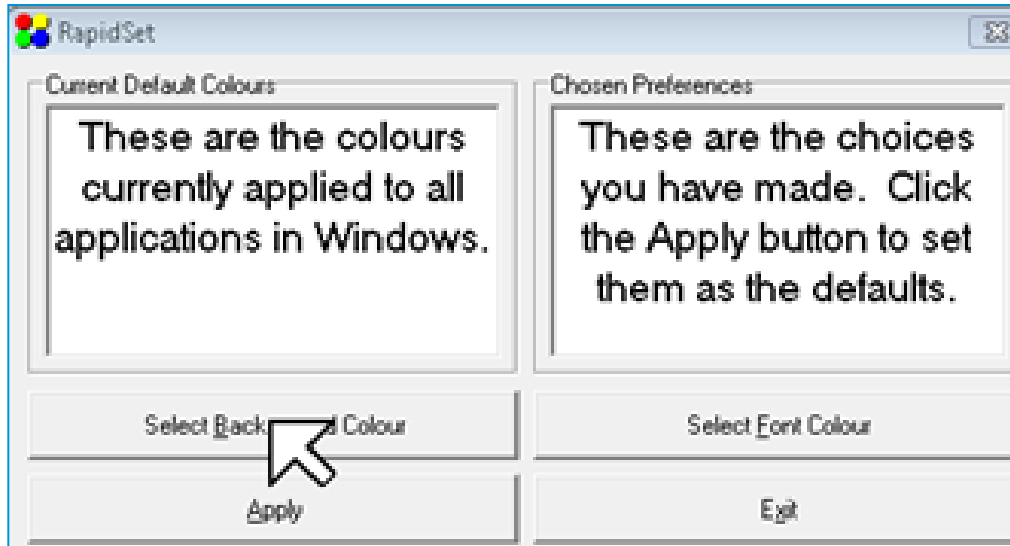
RapidSet

Current Default Colours

These are the colours currently applied to all applications in Windows.

Chosen Preferences

These are the choices you have made. Click the Apply button to set them as the defaults.

Select Back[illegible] Colour

Select Font Colour

Apply

Exit